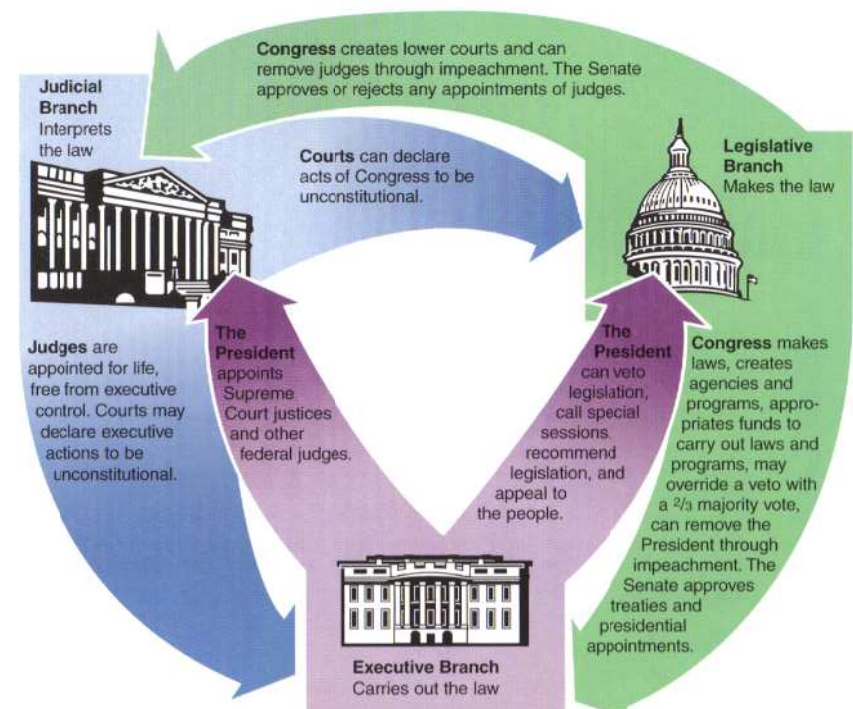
Congress creates lower courts and can remove judges through impeachment. The Senate approves or rejects any appointments of judges.

Judicial Branch
Interprets the law

Courts can declare acts of Congress to be unconstitutional.

Legislative Branch
Makes the law

Judges are appointed for life, free from executive control. Courts may declare executive actions to be unconstitutional.

The President appoints Supreme Court justices and other federal judges.

The President can veto legislation, call special sessions, recommend legislation, and appeal to the people.

Congress makes laws, creates agencies and programs, appropriates funds to carry out laws and programs, may override a veto with a $^2/_3$ majority vote, can remove the President through impeachment. The Senate approves treaties and presidential appointments.

Executive Branch
Carries out the law